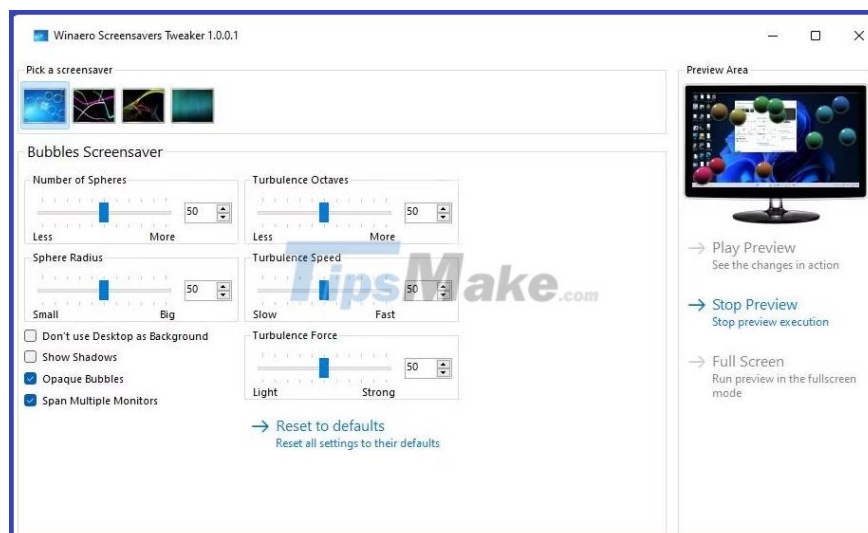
Winaero Screensavers Tweaker 1.0.0.1

Pick a screensaver

Preview Area

Bubbles Screensaver

Number of Spheres
50
Less More

Turbulence Octaves
50
Less More

Sphere Radius
50
Small Big

Turbulence Speed
50
Slow Fast

Don't use Desktop as Background
Show Shadows
Opaque Bubbles
Span Multiple Monitors

Turbulence Force
50
Light Strong

→ Reset to defaults
Reset all settings to their defaults

→ Play Preview
See the changes in action

→ Stop Preview
Stop preview execution

→ Full Screen
Run preview in the fullscreen mode

TipsMake.com